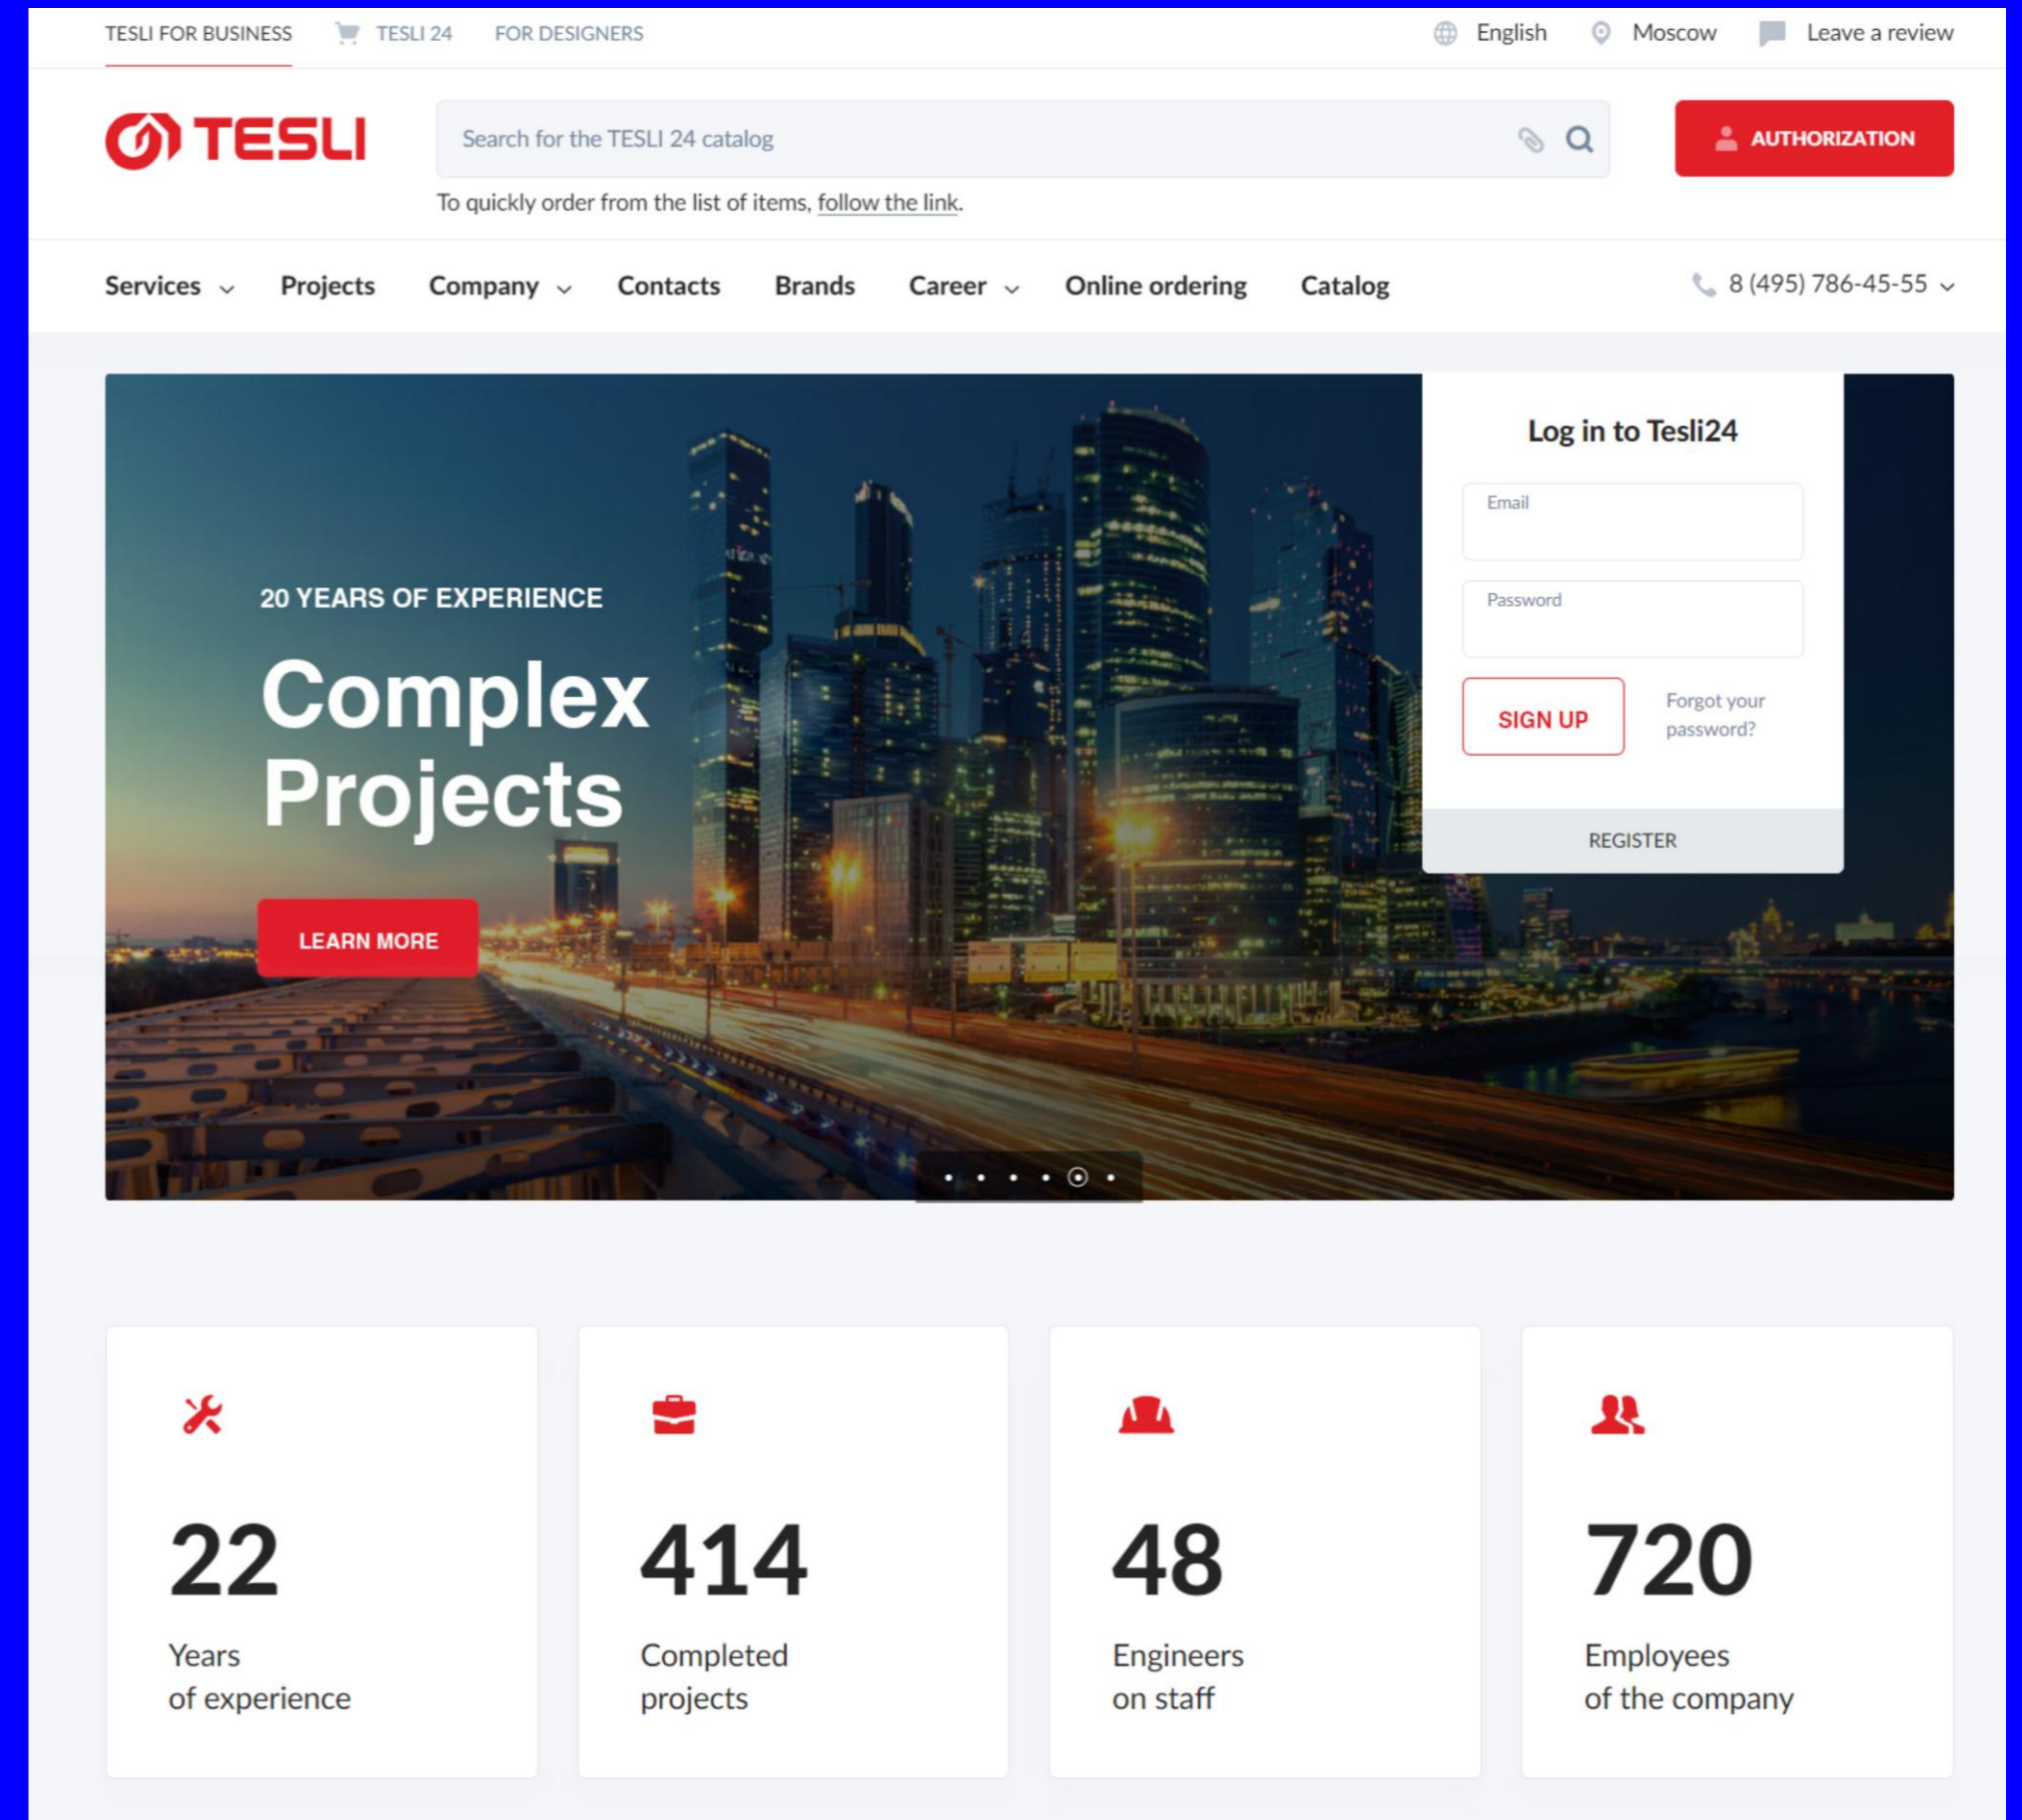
TESLI FOR BUSINESS TESLI 24 FOR DESIGNERS English Moscow Leave a review

TESLI

Search for the TESLI 24 catalog

AUTHORIZATION

To quickly order from the list of items, follow the link.

Services Projects Company Contacts Brands Career Online ordering Catalog 8 (495) 786-45-55

20 YEARS OF EXPERIENCE

Complex Projects

LEARN MORE

Log in to Tesli24

Email

Password

SIGN UP

Forgot your password?

REGISTER

22
Years of experience

414
Completed projects

48
Engineers on staff

720
Employees of the company